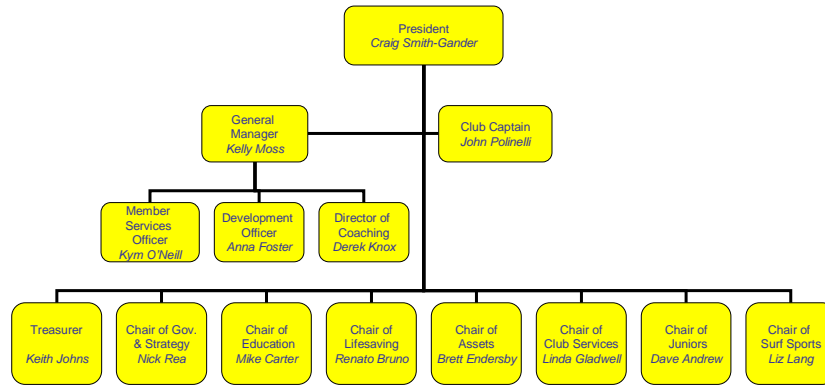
President
Craig Smith-Gander

General Manager
Kelly Moss

Club Captain
John Polinelli

Member Services Officer
Kym O'Neill

Development Officer
Anna Foster

Director of Coaching
Derek Knox

Treasurer
Keith Johns

Chair of Gov. & Strategy
Nick Rea

Chair of Education
Mike Carter

Chair of Lifesaving
Renato Bruno

Chair of Assets
Brett Endersby

Chair of Club Services
Linda Gladwell

Chair of Juniors
Dave Andrew

Chair of Surf Sports
Liz Lang